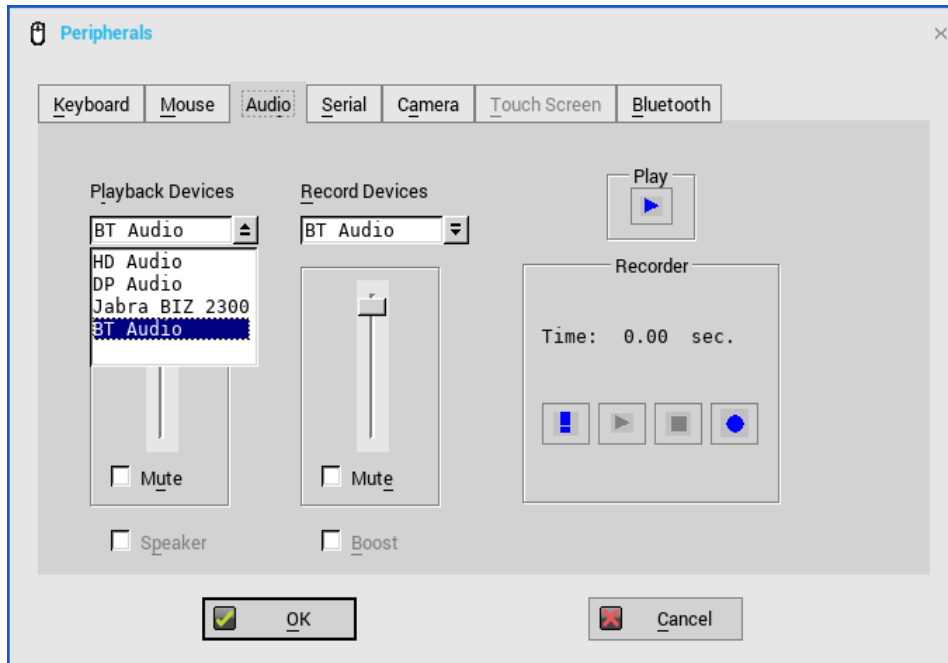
Peripherals

Keyboard Mouse Audio Serial Camera Touch Screen Bluetooth

Playback Devices
BT Audio
HD Audio
DP Audio
Jabra BIZ 2300
BT Audio
Mute
Speaker

Record Devices
BT Audio
Mute
Boost

Play

Recorder
Time: 0.00 sec.

OK
Cancel